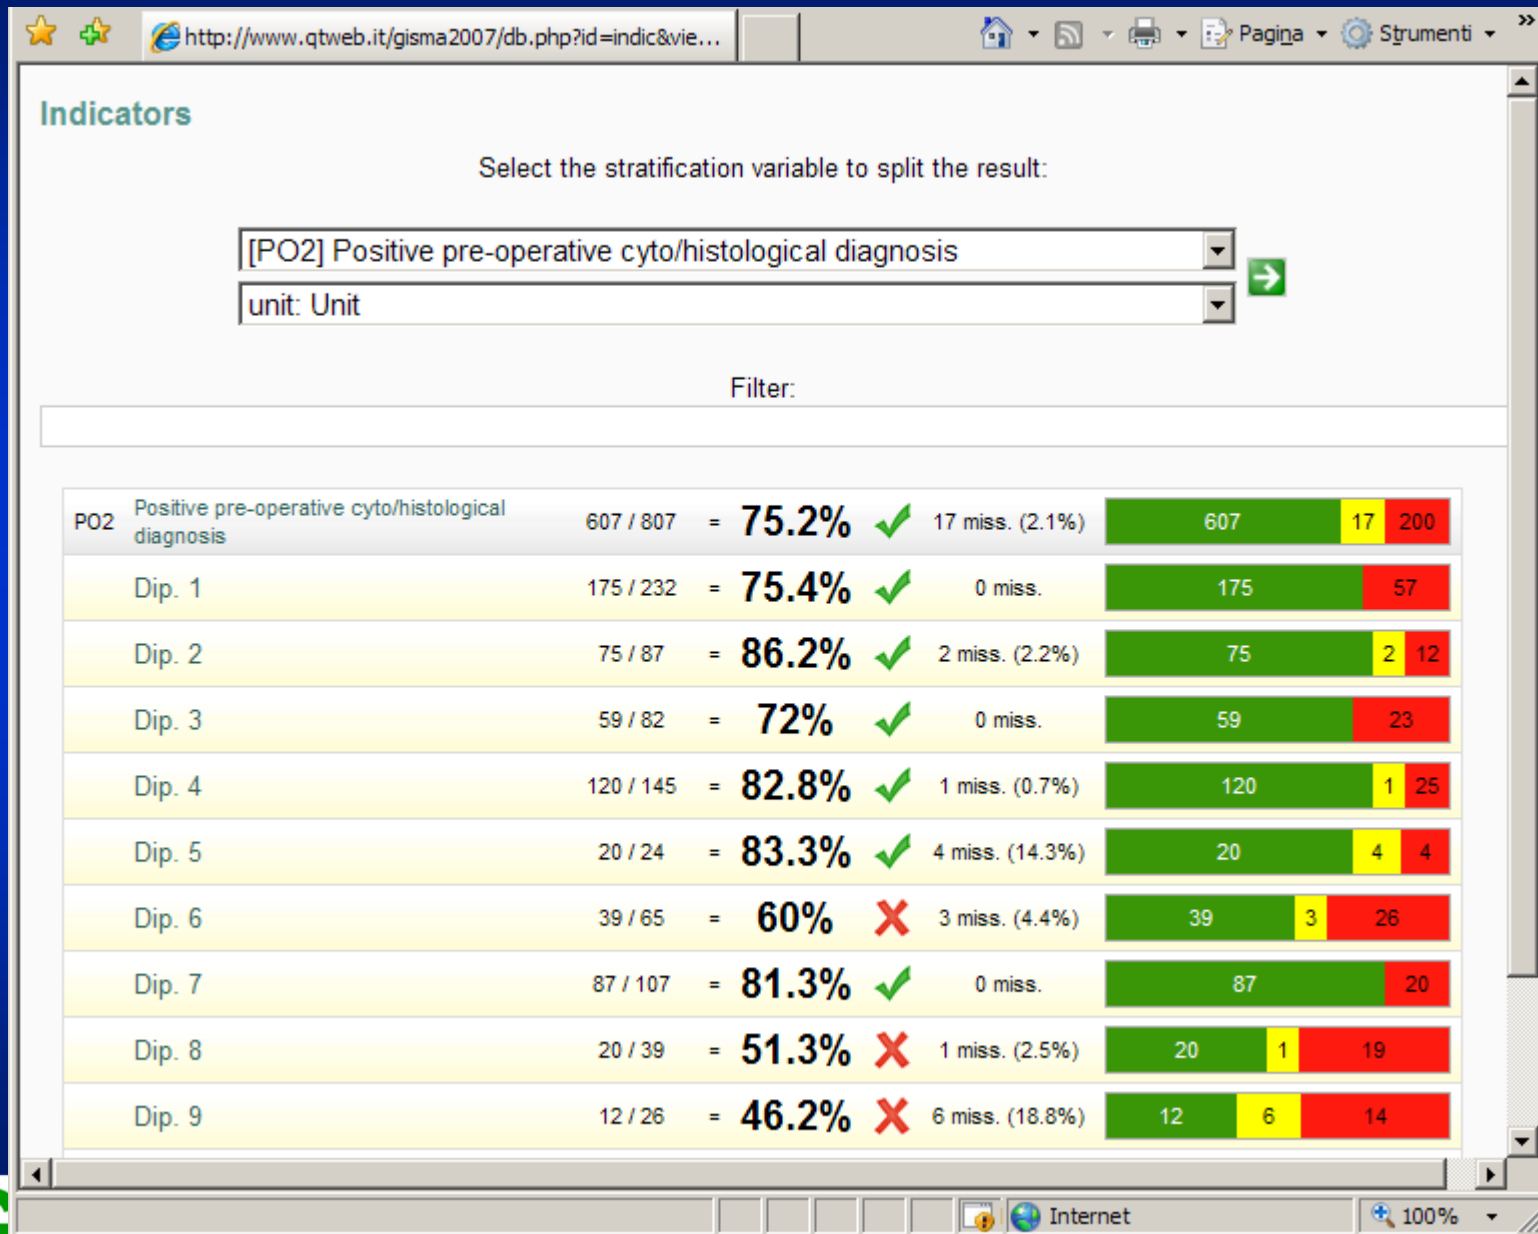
http://www.qtweb.it/gisma2007/db.php?id=indic&vie...

Pagina Strumenti

Indicators

Select the stratification variable to split the result:

[PO2] Positive pre-operative cyto/histological diagnosis

unit: Unit

Filter:

| PO2 | Positive pre-operative cyto/histological diagnosis | 607 / 807 | = | 75.2% | ✓ | 17 miss. (2.1%) | 607 | 17 | 200 |
|---|---|---|---|---|---|---|---|---|---|
| | Dip. 1 | 175 / 232 | = | 75.4% | ✓ | 0 miss. | 175 | | 57 |
| | Dip. 2 | 75 / 87 | = | 86.2% | ✓ | 2 miss. (2.2%) | 75 | 2 | 12 |
| | Dip. 3 | 59 / 82 | = | 72% | ✓ | 0 miss. | 59 | | 23 |
| | Dip. 4 | 120 / 145 | = | 82.8% | ✓ | 1 miss. (0.7%) | 120 | 1 | 25 |
| | Dip. 5 | 20 / 24 | = | 83.3% | ✓ | 4 miss. (14.3%) | 20 | 4 | 4 |
| | Dip. 6 | 39 / 65 | = | 60% | ✗ | 3 miss. (4.4%) | 39 | 3 | 26 |
| | Dip. 7 | 87 / 107 | = | 81.3% | ✓ | 0 miss. | 87 | | 20 |
| | Dip. 8 | 20 / 39 | = | 51.3% | ✗ | 1 miss. (2.5%) | 20 | 1 | 19 |
| | Dip. 9 | 12 / 26 | = | 46.2% | ✗ | 6 miss. (18.8%) | 12 | 6 | 14 |

Internet
100%